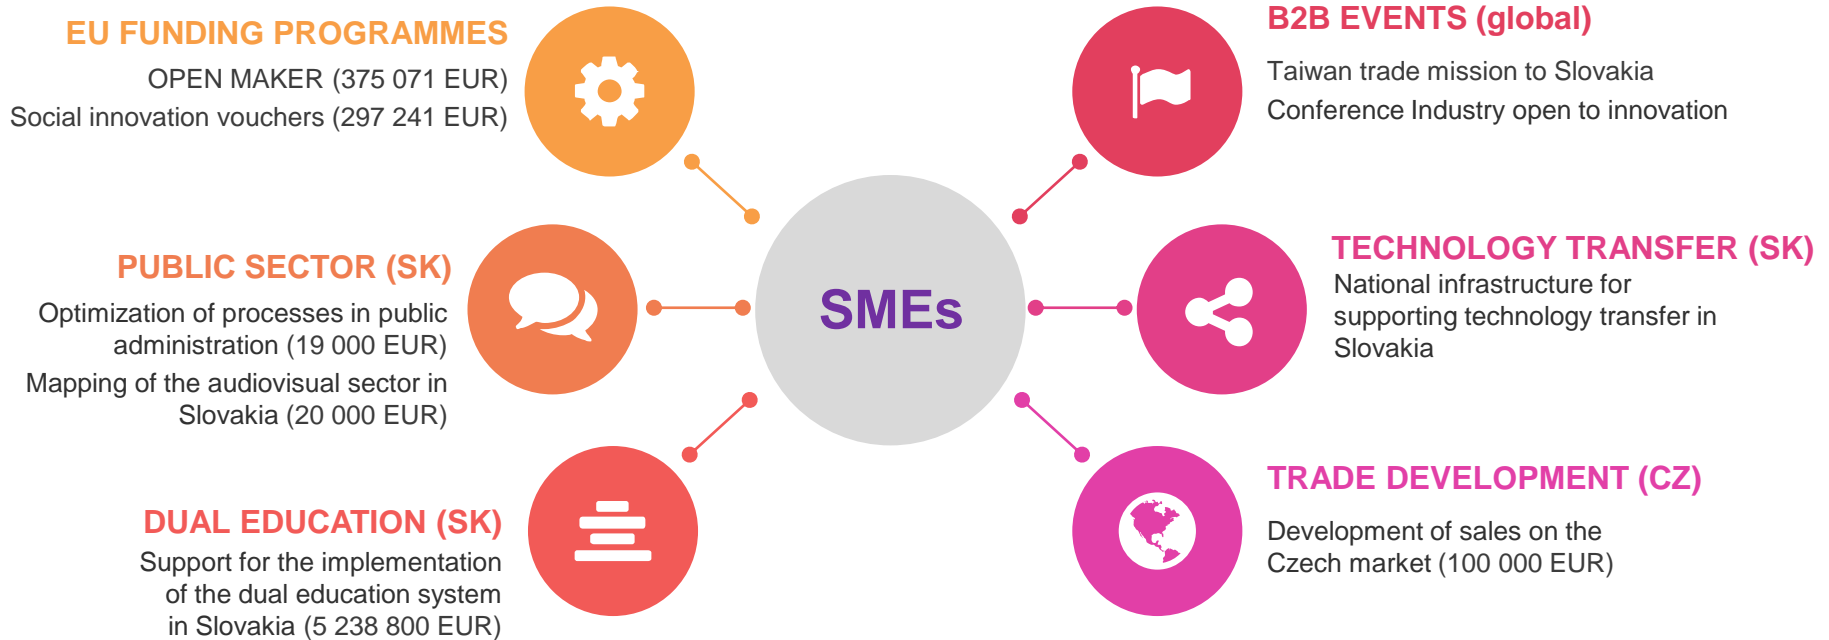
EU FUNDING PROGRAMMES

OPEN MAKER (375 071 EUR)

Social innovation vouchers (297 241 EUR)

B2B EVENTS (global)

Taiwan trade mission to Slovakia

Conference Industry open to innovation

PUBLIC SECTOR (SK)

Optimization of processes in public administration (19 000 EUR)

Mapping of the audiovisual sector in Slovakia (20 000 EUR)

SMEs

TECHNOLOGY TRANSFER (SK)

National infrastructure for supporting technology transfer in Slovakia

DUAL EDUCATION (SK)

Support for the implementation of the dual education system in Slovakia (5 238 800 EUR)

TRADE DEVELOPMENT (CZ)

Development of sales on the Czech market (100 000 EUR)